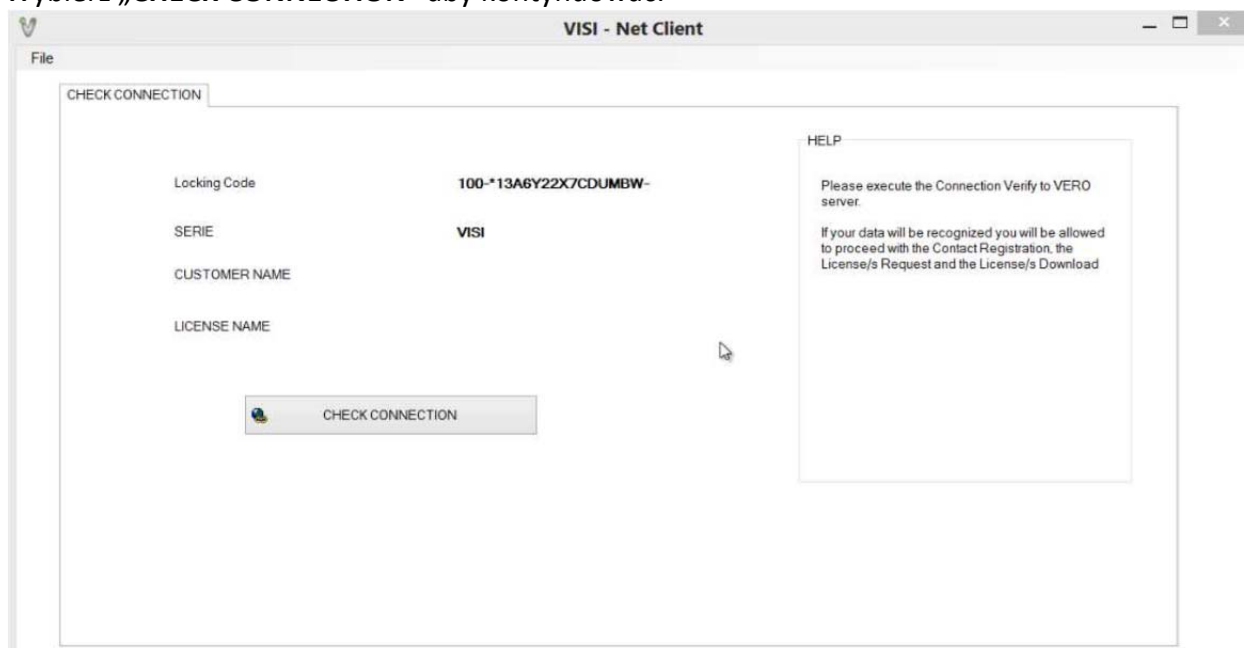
Wybierz „CHECK CONNECTION" aby kontynuować.

VISI - Net Client

File

CHECK CONNECTION

Locking Code 100-*13A6Y22X7CDUMBW-

SERIE VISI

CUSTOMER NAME

LICENSE NAME

CHECK CONNECTION

HELP

Please execute the Connection Verify to VERO server.

If your data will be recognized you will be allowed to proceed with the Contact Registration, the License/s Request and the License/s Download